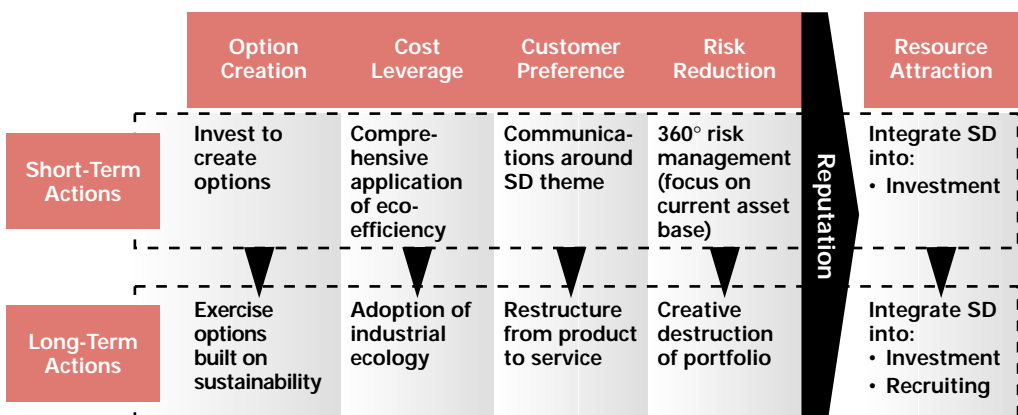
| | Option Creation | Cost Leverage | Customer Preference | Risk Reduction | Reputation | Resource Attraction |
|---|---|---|---|---|---|---|
| Short-Term Actions | Invest to create options | Comprehensive application of eco-efficiency | Communications around SD theme | 360° risk management (focus on current asset base) | | Integrate SD into: • Investment |
| Long-Term Actions | Exercise options built on sustainability | Adoption of industrial ecology | Restructure from product to service | Creative destruction of portfolio | | Integrate SD into: • Investment • Recruiting |